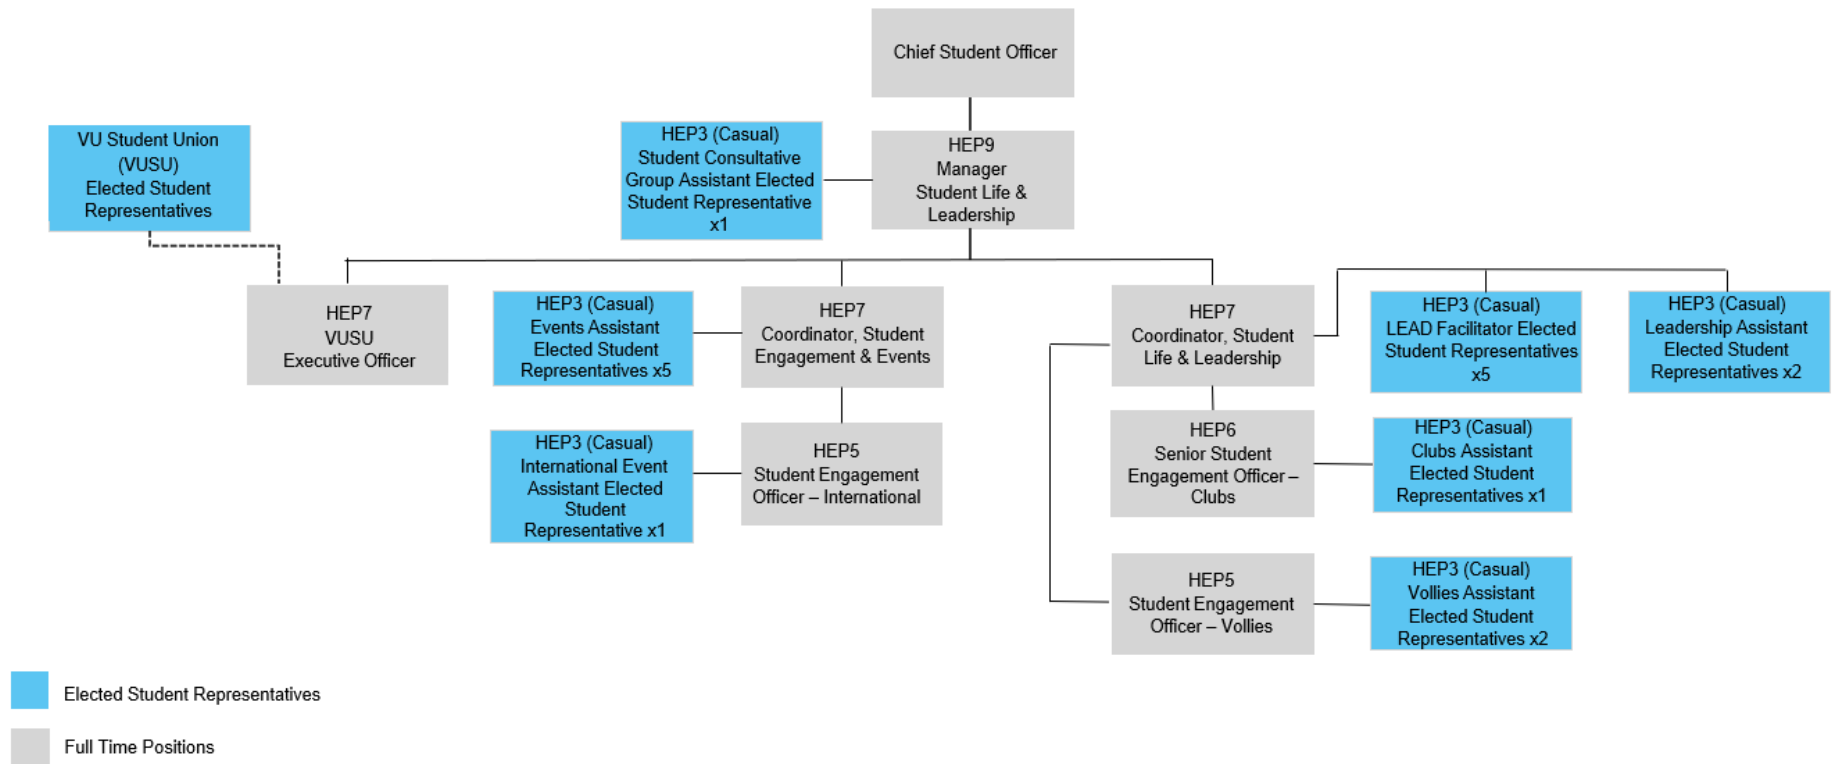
Chief Student Officer

VU Student Union (VUSU) Elected Student Representatives

HEP3 (Casual) Student Consultative Group Assistant Elected Student Representative x1

HEP9 Manager Student Life & Leadership

HEP7 VUSU Executive Officer

HEP3 (Casual) Events Assistant Elected Student Representatives x5

HEP7 Coordinator, Student Engagement & Events

HEP7 Coordinator, Student Life & Leadership

HEP3 (Casual) LEAD Facilitator Elected Student Representatives x5

HEP3 (Casual) Leadership Assistant Elected Student Representatives x2

HEP3 (Casual) International Event Assistant Elected Student Representative x1

HEP5 Student Engagement Officer – International

HEP6 Senior Student Engagement Officer – Clubs

HEP3 (Casual) Clubs Assistant Elected Student Representatives x1

HEP5 Student Engagement Officer – Vollies

HEP3 (Casual) Vollies Assistant Elected Student Representatives x2

Elected Student Representatives

Full Time Positions